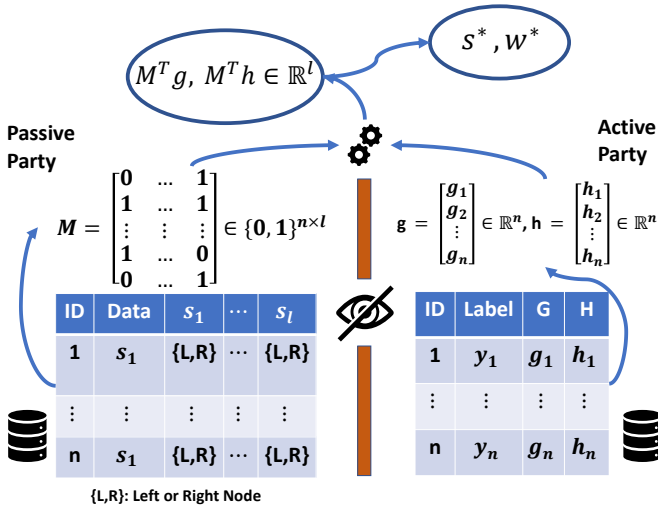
$M^T g,\ M^T h \in \mathbb{R}^l$

$s^*, w^*$

Passive Party

Active Party

$M = \begin{bmatrix} 0 & \dots & 1 \\ 1 & \dots & 1 \\ \vdots & \vdots & \vdots \\ 1 & \dots & 0 \\ 0 & \dots & 1 \end{bmatrix} \in \{0,1\}^{n \times l}$

$g = \begin{bmatrix} g_1 \\ g_2 \\ \vdots \\ g_n \end{bmatrix} \in \mathbb{R}^n$, $h = \begin{bmatrix} h_1 \\ h_2 \\ \vdots \\ h_n \end{bmatrix} \in \mathbb{R}^n$

| ID | Data | $s_1$ | ⋯ | $s_l$ |
|---|---|---|---|---|
| 1 | $s_1$ | {L,R} | ⋯ | {L,R} |
| ⋮ | ⋮ | ⋮ | ⋮ | ⋮ |
| n | $s_1$ | {L,R} | ⋯ | {L,R} |

| ID | Label | G | H |
|---|---|---|---|
| 1 | $y_1$ | $g_1$ | $h_1$ |
| ⋮ | ⋮ | ⋮ | ⋮ |
| n | $y_n$ | $g_n$ | $h_n$ |

{L,R}: Left or Right Node